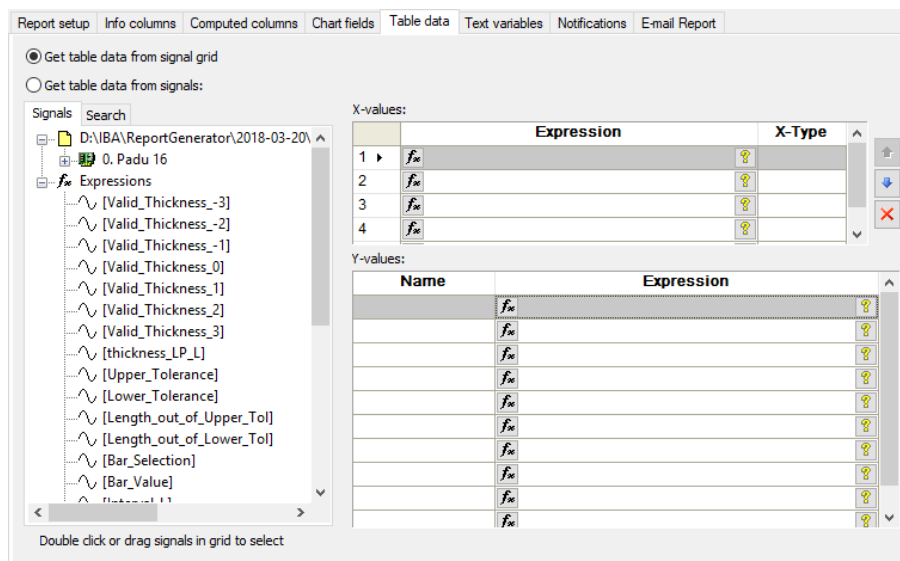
Report setup | Info columns | Computed columns | Chart fields | Table data | Text variables | Notifications | E-mail Report

Get table data from signal grid

Get table data from signals:

Signals | Search

D:\IBA\ReportGenerator\2018-03-20\
0. Padu 16
Expressions
[Valid_Thickness_-3]
[Valid_Thickness_-2]
[Valid_Thickness_-1]
[Valid_Thickness_0]
[Valid_Thickness_1]
[Valid_Thickness_2]
[Valid_Thickness_3]
[thickness_LP_L]
[Upper_Tolerance]
[Lower_Tolerance]
[Length_out_of_Upper_Tol]
[Length_out_of_Lower_Tol]
[Bar_Selection]
[Bar_Value]
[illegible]

X-values:

| | Expression | X-Type |
|---|---|---|
| 1 | $f_x$ | |
| 2 | $f_x$ | |
| 3 | $f_x$ | |
| 4 | $f_x$ | |

Y-values:

| Name | Expression |
|---|---|
| | $f_x$ |
| | $f_x$ |
| | $f_x$ |
| | $f_x$ |
| | $f_x$ |
| | $f_x$ |
| | $f_x$ |
| | $f_x$ |
| | $f_x$ |
| | $f_x$ |

Double click or drag signals in grid to select